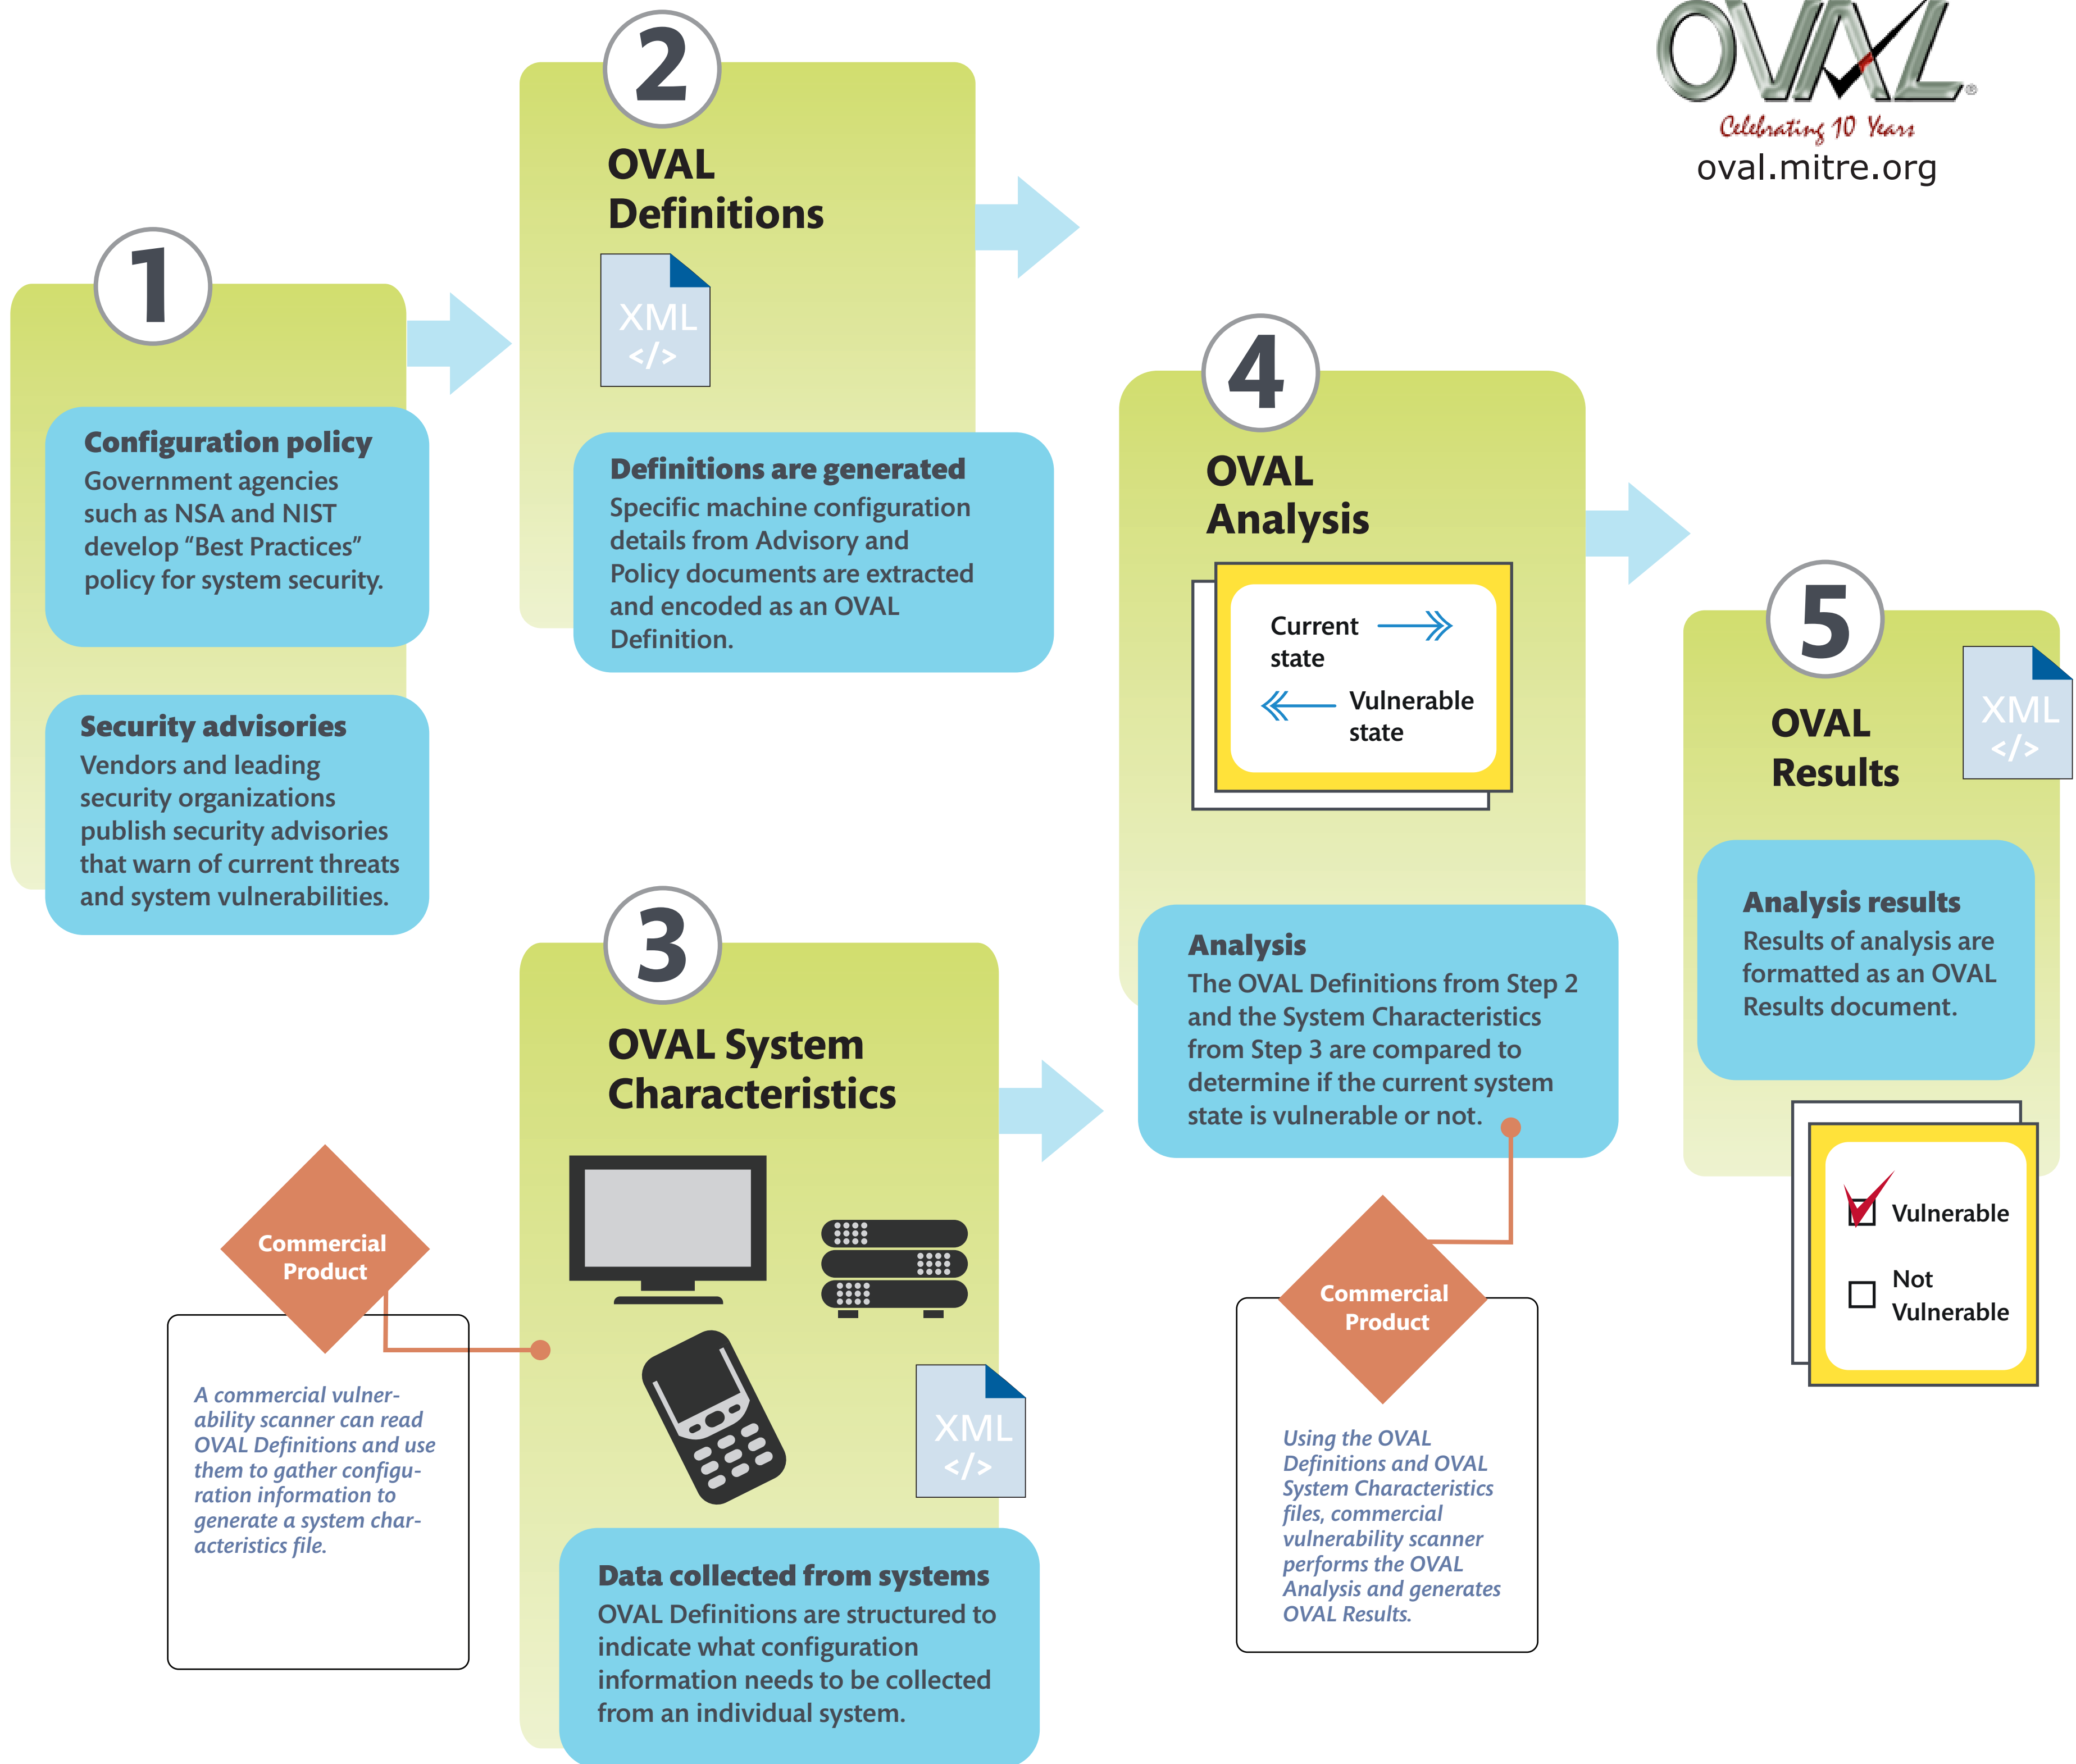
OVAL®
Celebrating 10 Years
oval.mitre.org

1

Configuration policy
Government agencies such as NSA and NIST develop “Best Practices” policy for system security.

Security advisories
Vendors and leading security organizations publish security advisories that warn of current threats and system vulnerabilities.

2

OVAL Definitions

XML
</>

Definitions are generated
Specific machine configuration details from Advisory and Policy documents are extracted and encoded as an OVAL Definition.

3

OVAL System Characteristics

XML
</>

Data collected from systems
OVAL Definitions are structured to indicate what configuration information needs to be collected from an individual system.

Commercial Product

A commercial vulnerability scanner can read OVAL Definitions and use them to gather configuration information to generate a system characteristics file.

4

OVAL Analysis

Current state

Vulnerable state

Analysis
The OVAL Definitions from Step 2 and the System Characteristics from Step 3 are compared to determine if the current system state is vulnerable or not.

Commercial Product

Using the OVAL Definitions and OVAL System Characteristics files, commercial vulnerability scanner performs the OVAL Analysis and generates OVAL Results.

5

OVAL Results

XML
</>

Analysis results
Results of analysis are formatted as an OVAL Results document.

Vulnerable

Not Vulnerable